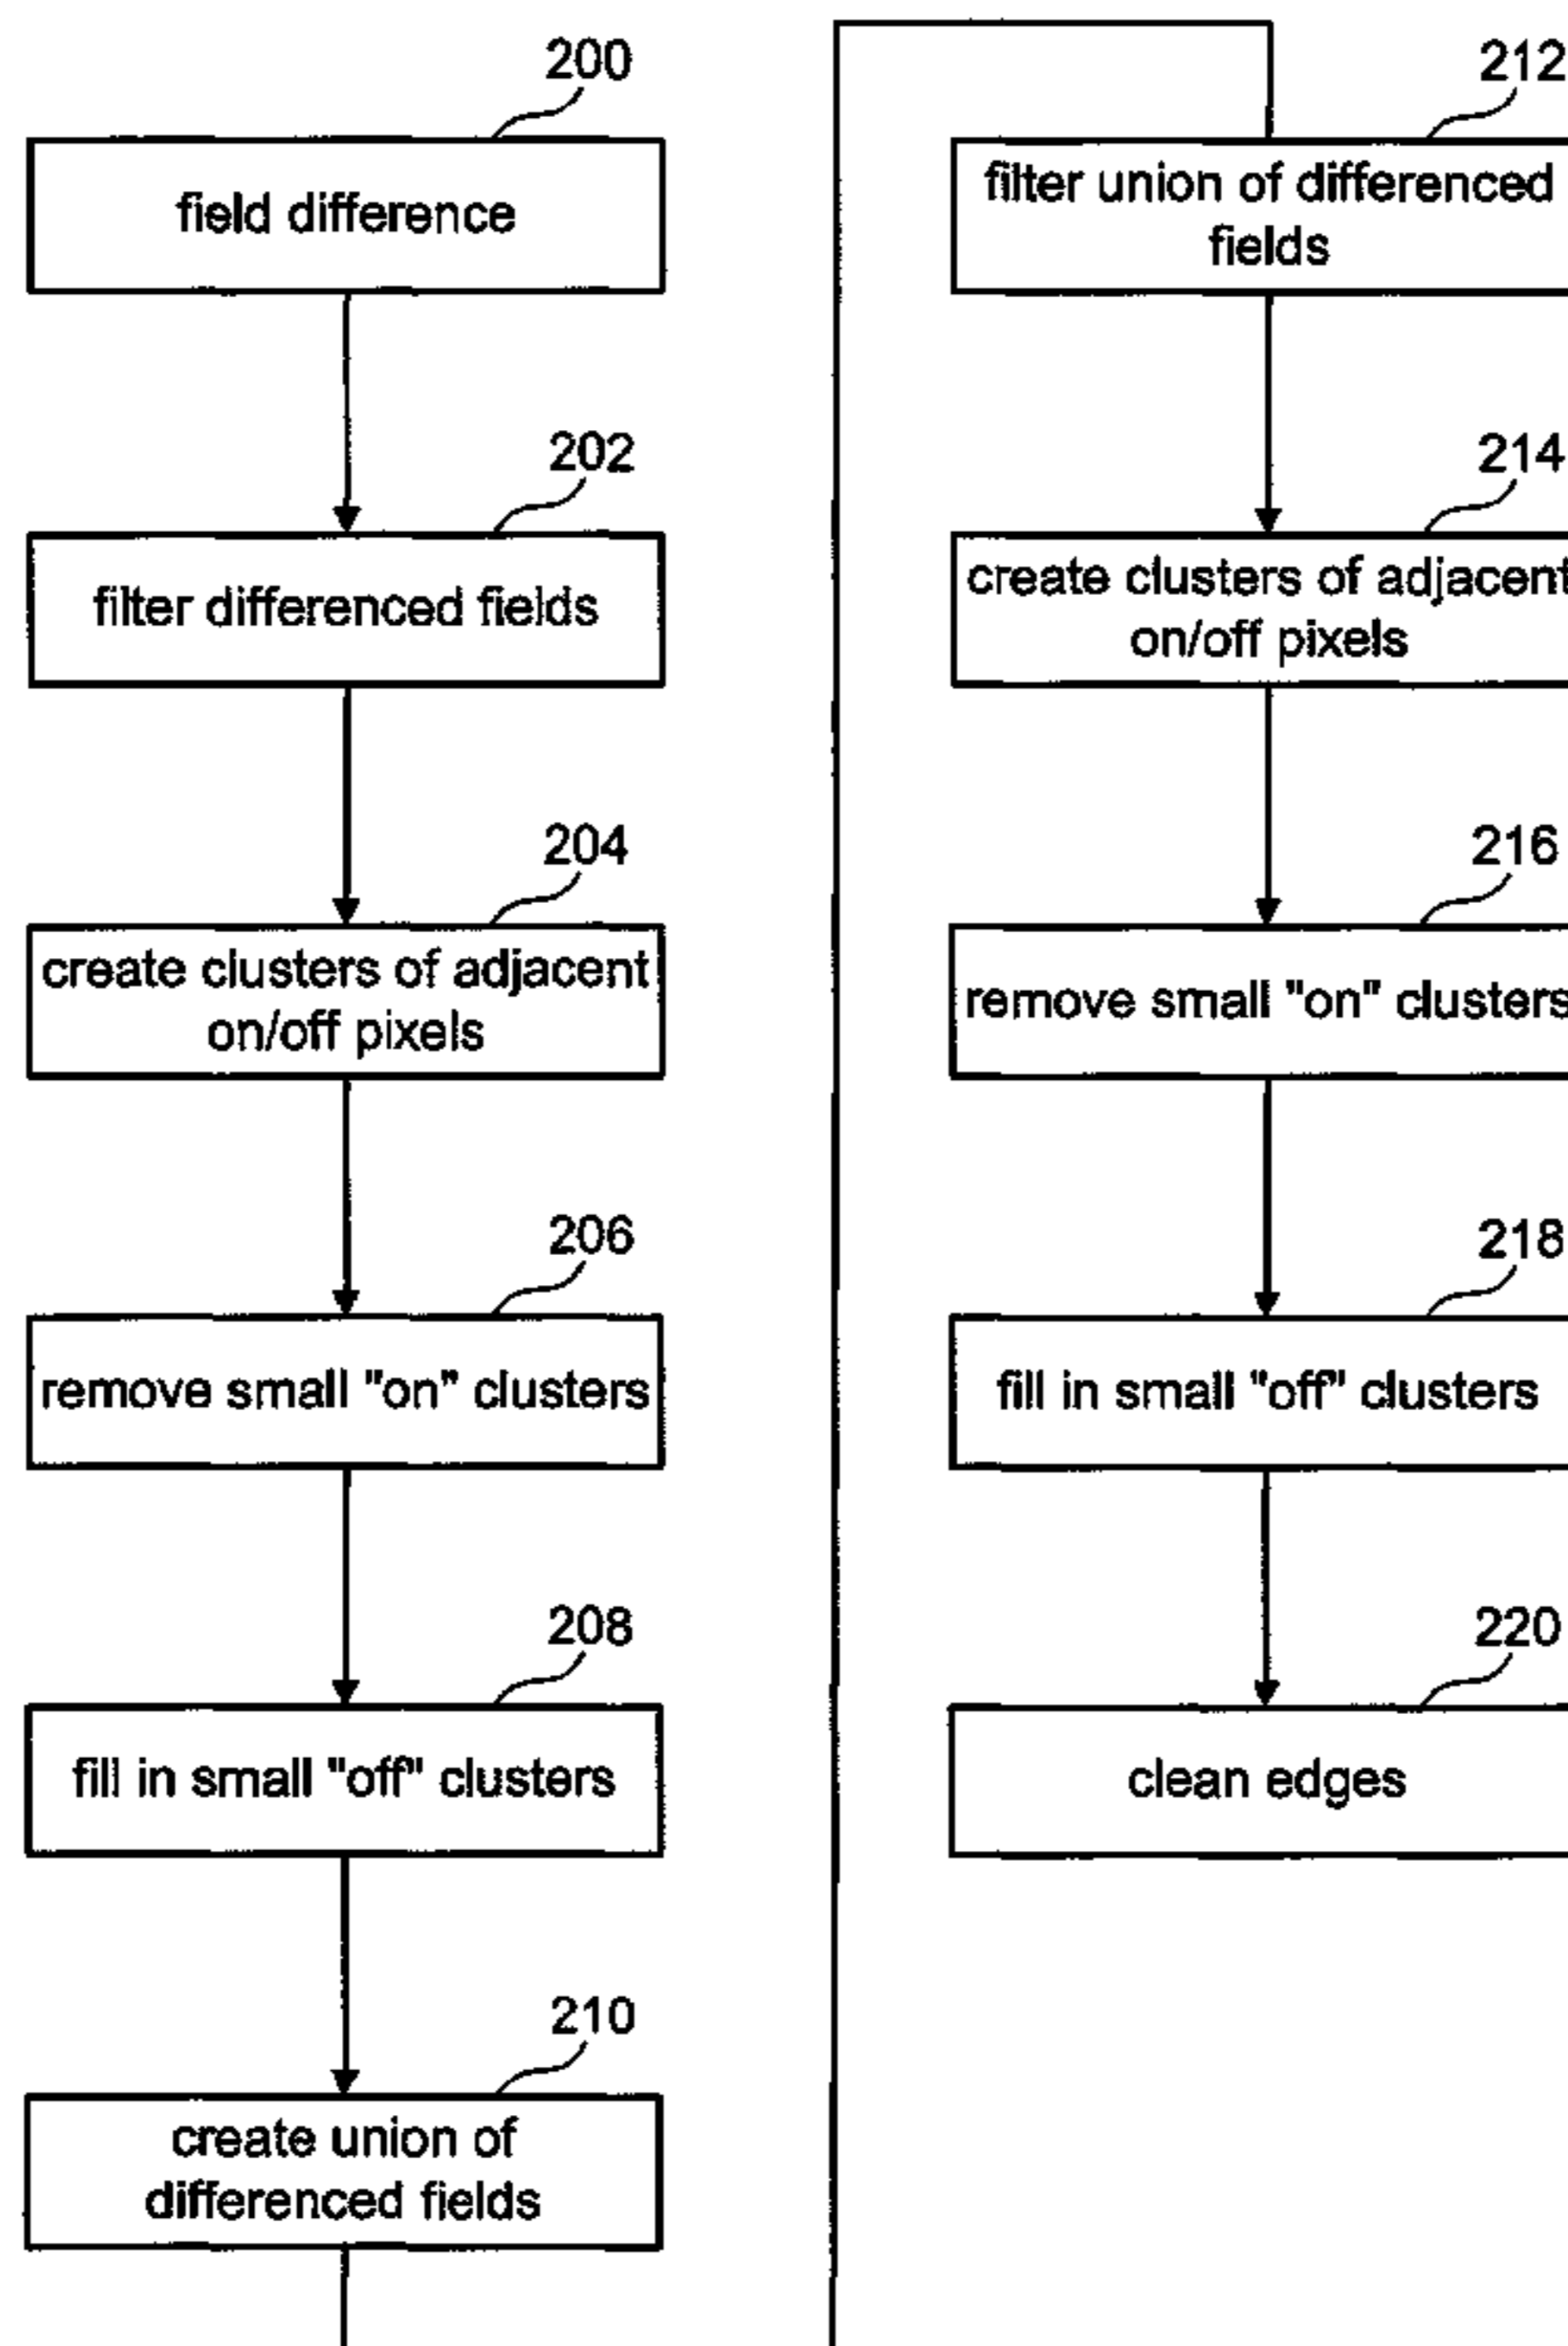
200

field difference

202

filter differenced fields

204

create clusters of adjacent on/off pixels

206

remove small "on" clusters

208

fill in small "off" clusters

210

create union of differenced fields

212

filter union of differenced fields

214

create clusters of adjacent on/off pixels

216

remove small "on" clusters

218

fill in small "off" clusters

220

clean edges